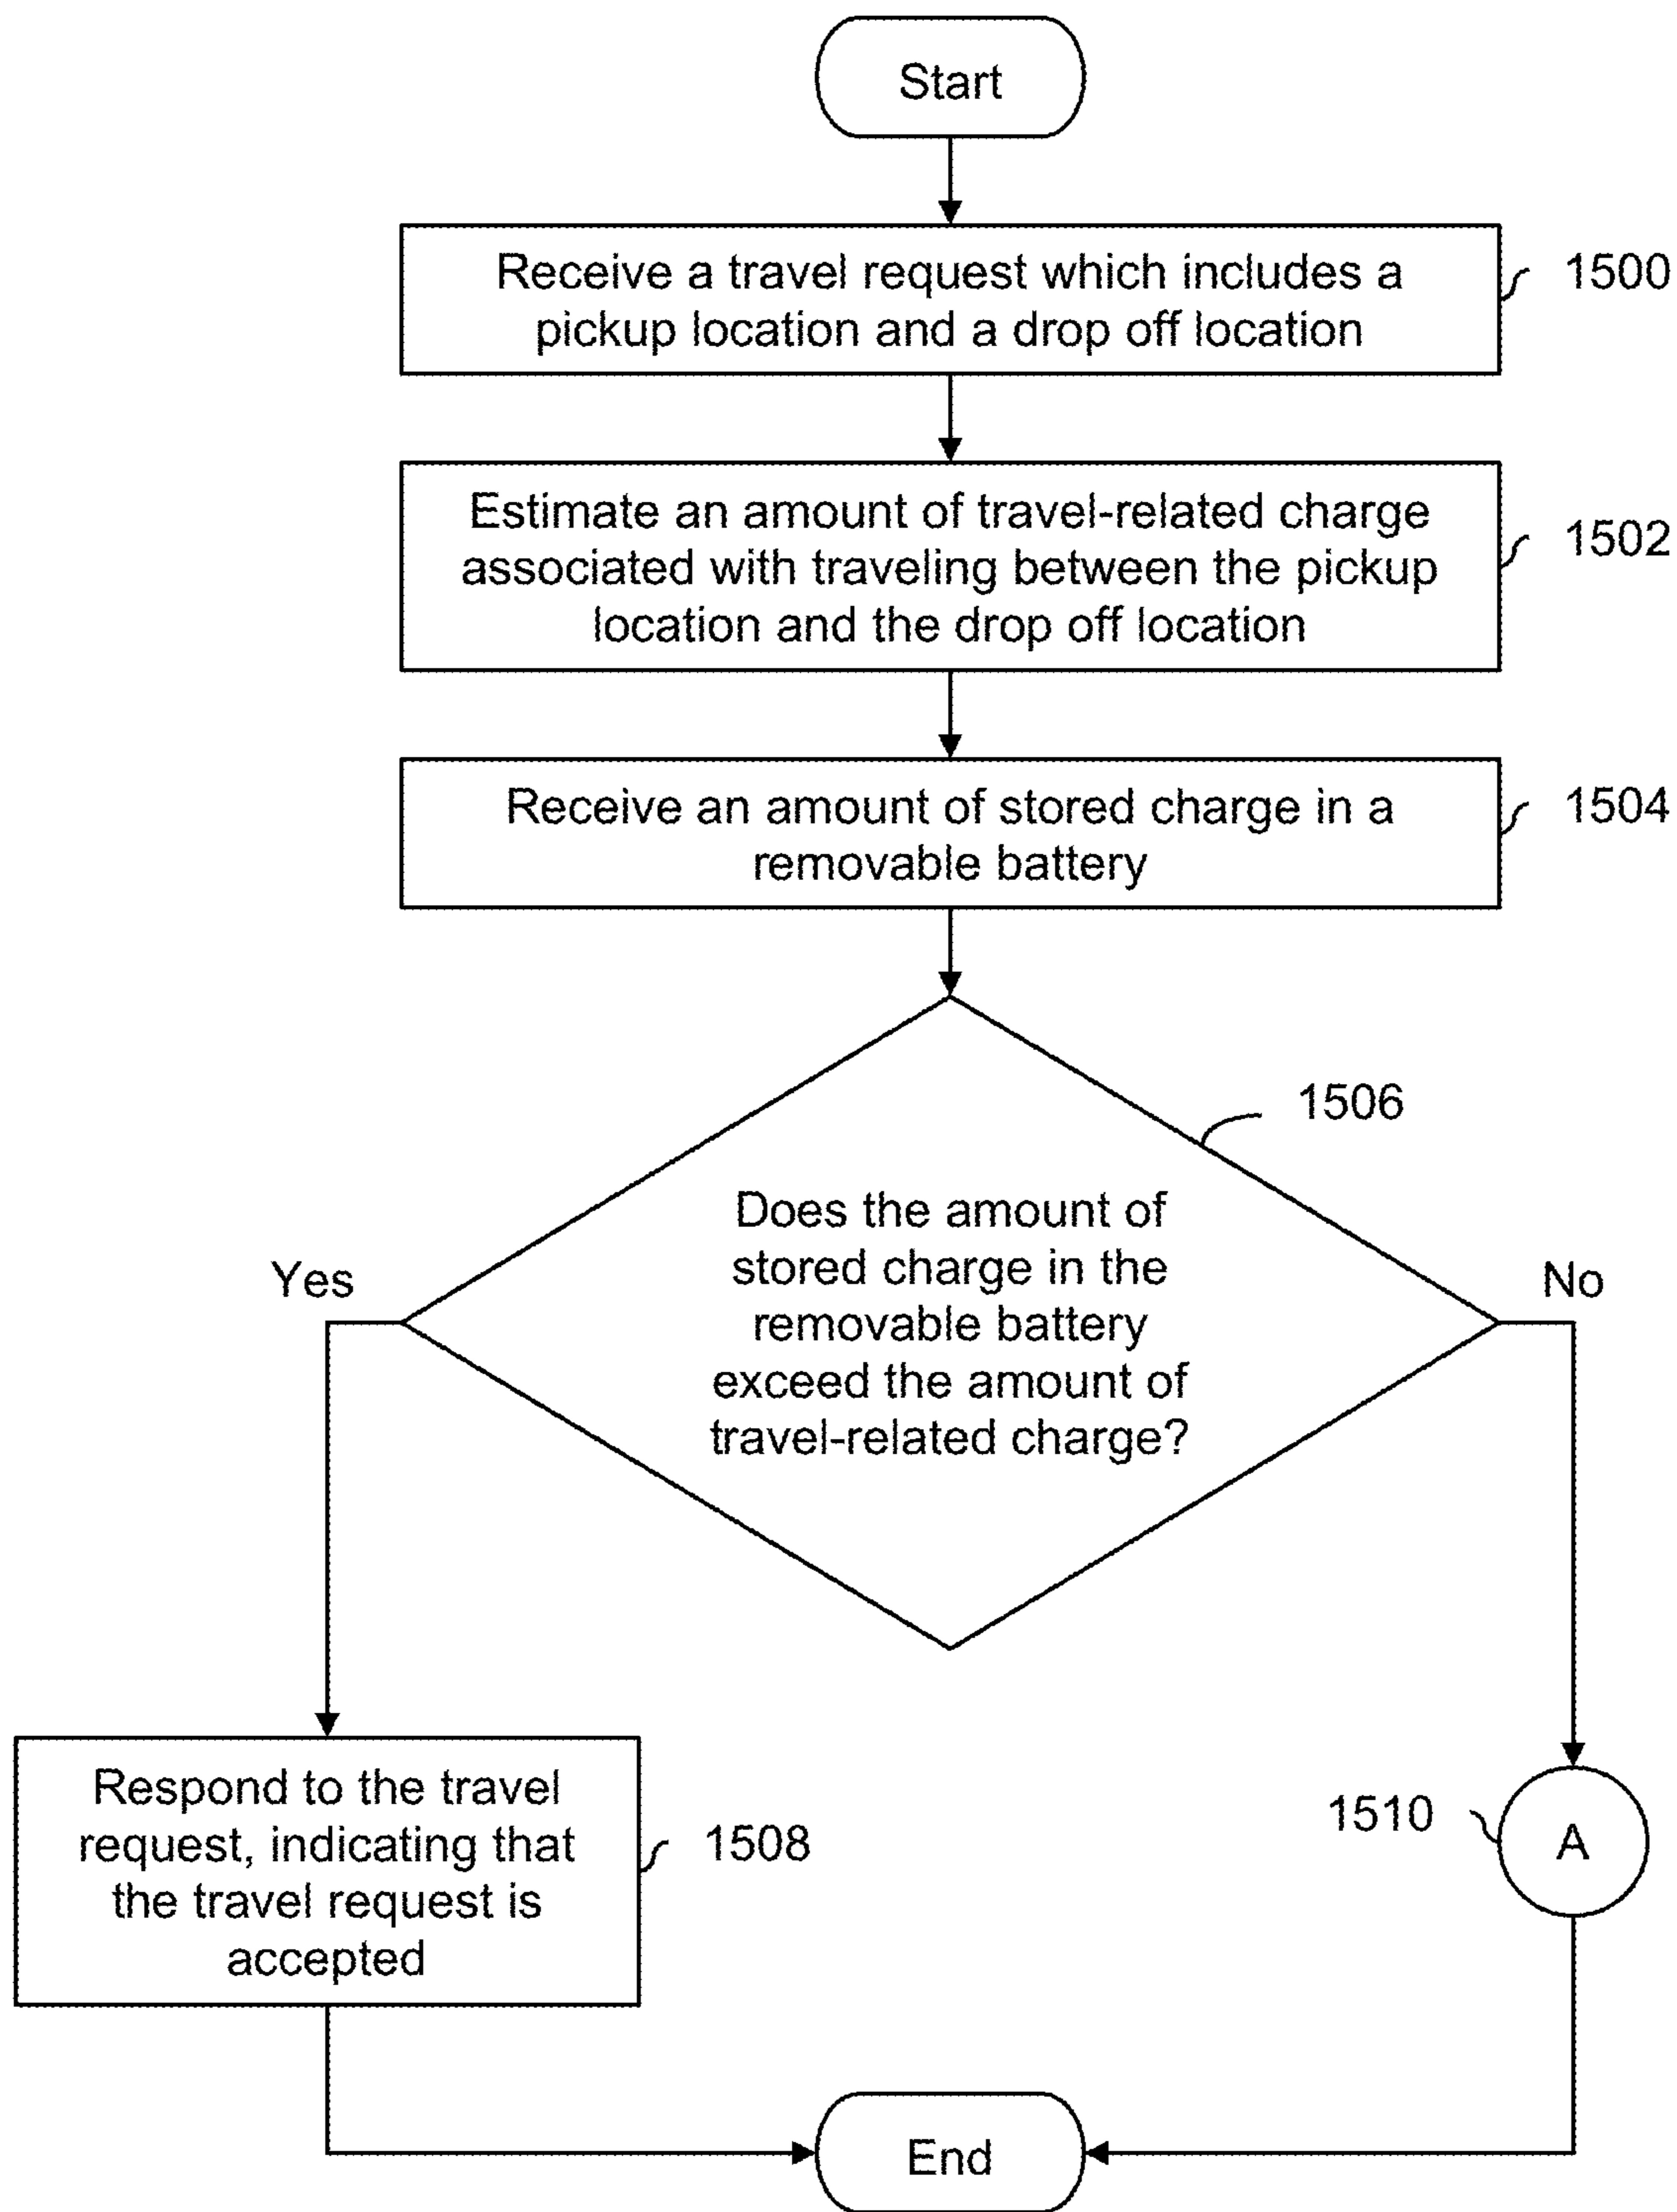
Start

Receive a travel request which includes a pickup location and a drop off location

1500

Estimate an amount of travel-related charge associated with traveling between the pickup location and the drop off location

1502

Receive an amount of stored charge in a removable battery

1504

1506

Does the amount of stored charge in the removable battery exceed the amount of travel-related charge?

Yes

No

Respond to the travel request, indicating that the travel request is accepted

1508

1510

A

End